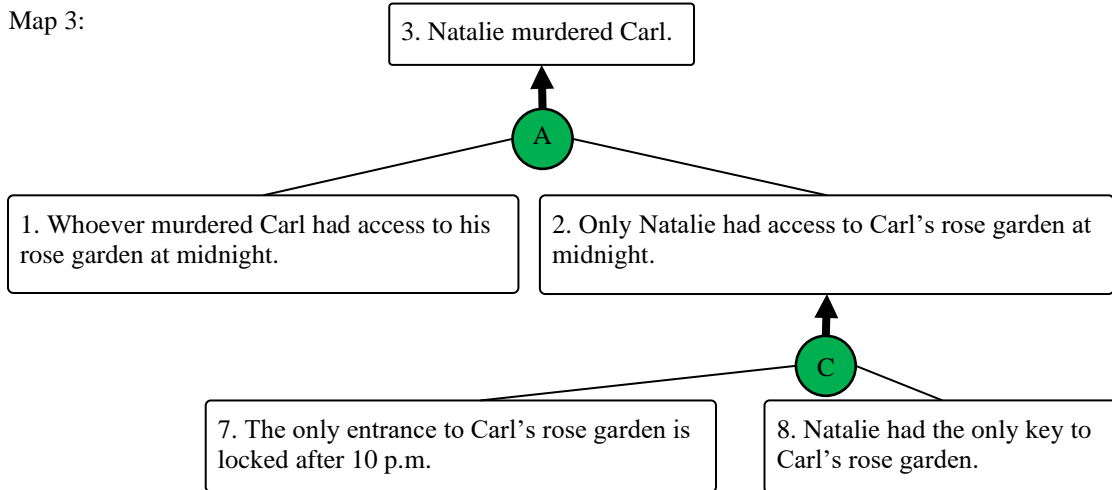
Map 3:

3. Natalie murdered Carl.

A

1. Whoever murdered Carl had access to his rose garden at midnight.

2. Only Natalie had access to Carl’s rose garden at midnight.

C

7. The only entrance to Carl’s rose garden is locked after 10 p.m.

8. Natalie had the only key to Carl’s rose garden.